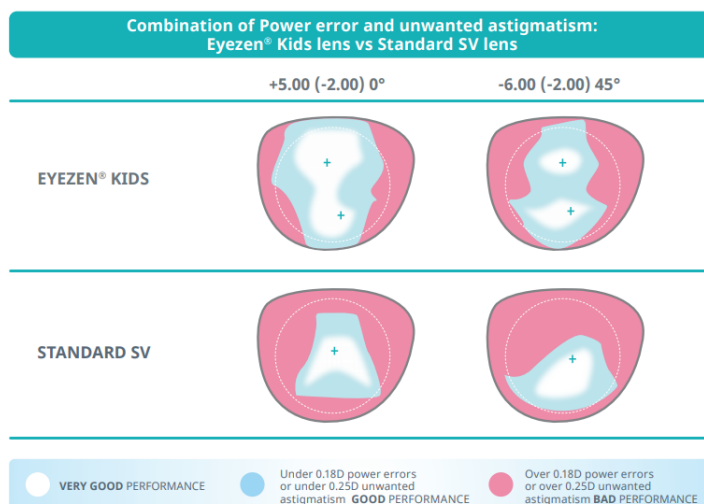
Combination of Power error and unwanted astigmatism:
Eyezen® Kids lens vs Standard SV lens

+5.00 (-2.00) 0°

-6.00 (-2.00) 45°

EYEZEN® KIDS

STANDARD SV

VERY GOOD PERFORMANCE

Under 0.18D power errors or under 0.25D unwanted astigmatism GOOD PERFORMANCE

Over 0.18D power errors or over 0.25D unwanted astigmatism BAD PERFORMANCE